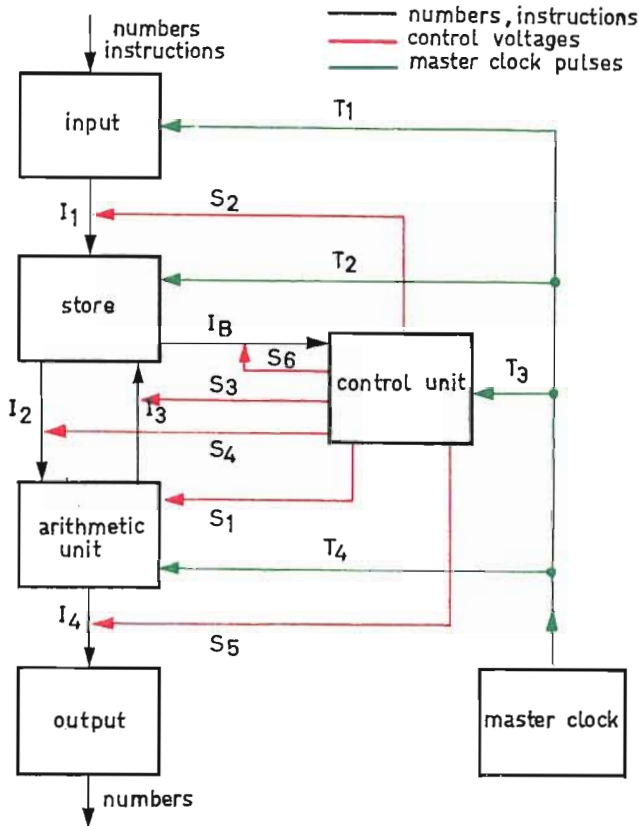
numbers
instructions

numbers, instructions
control voltages
master clock pulses

input

$T_1$

$I_1$

$S_2$

store

$T_2$

$I_B$

$S_6$

control unit

$T_3$

$S_3$

$I_2$

$I_3$

$S_4$

$S_1$

arithmetic unit

$T_4$

$I_4$

$S_5$

output

master clock

numbers